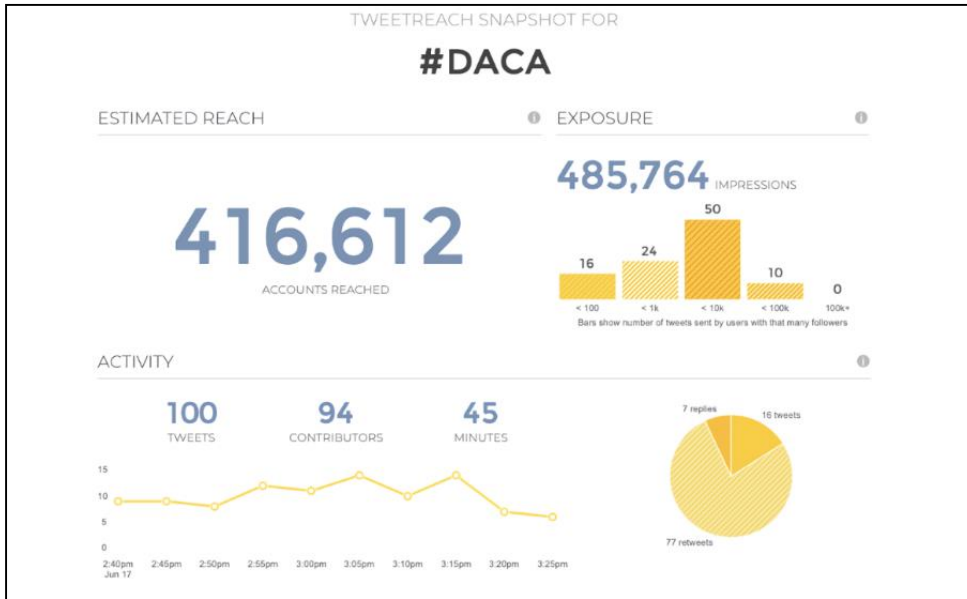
TWEETREACH SNAPSHOT FOR

#DACA

ESTIMATED REACH

416,612

ACCOUNTS REACHED

EXPOSURE

485,764 IMPRESSIONS

16
24
50
10
0

< 100
< 1k
< 10k
< 100k
100k+

Bars show number of tweets sent by users with that many followers

ACTIVITY

100
TWEETS

94
CONTRIBUTORS

45
MINUTES

15
10
5
0

2:40pm Jun 17
2:45pm
2:50pm
2:55pm
3:00pm
3:05pm
3:10pm
3:15pm
3:20pm
3:25pm

7 replies
16 tweets
77 retweets